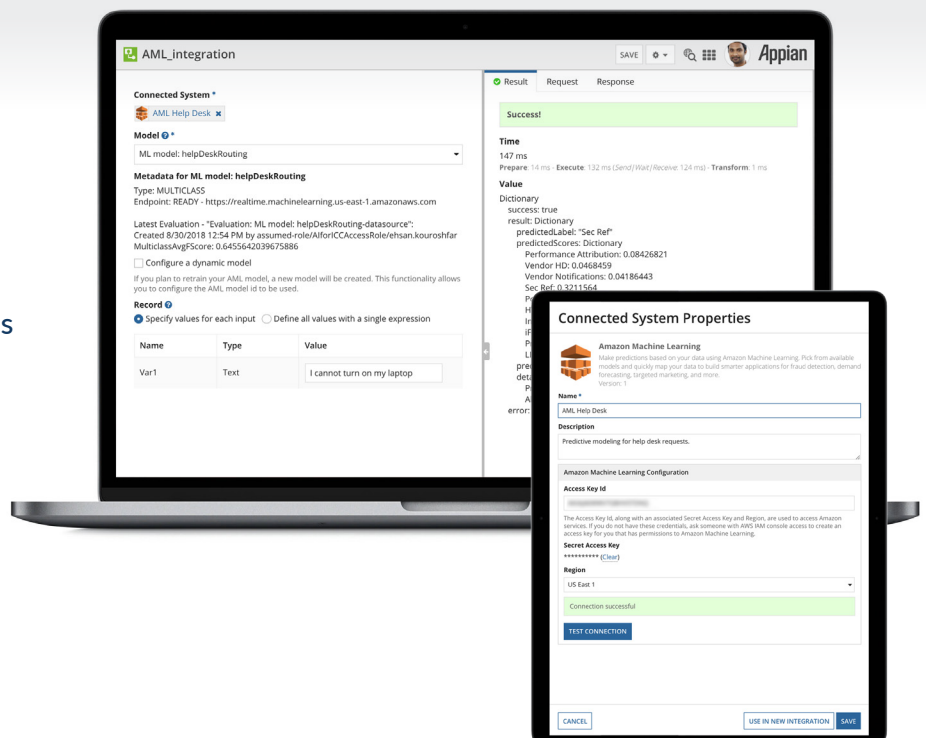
S

AML_integration

SAVE

Appian

Connected System *

AML Help Desk

Model *

ML model: helpDeskRouting

Metadata for ML model: helpDeskRouting

Type: MULTICLASS
Endpoint: READY - https://realtime.machinelearning.us-east-1.amazonaws.com

Latest Evaluation - "Evaluation: ML model: helpDeskRouting-datasource":
Created 8/30/2018 12:54 PM by assumed-role/AIforICCAccessRole/ehsan.kouroshfar
MulticlassAvgFScore: 0.6455642039675886

Configure a dynamic model

If you plan to retrain your AML model, a new model will be created. This functionality allows you to configure the AML model id to be used.

Record

Specify values for each input   Define all values with a single expression

| Name | Type | Value |
|---|---|---|
| Var1 | Text | I cannot turn on my laptop |

Result   Request   Response

Success!

Time

147 ms

Prepare: 14 ms · Execute: 132 ms (Send/Wait/Receive: 124 ms) · Transform: 1 ms

Value

Dictionary
success: true
result: Dictionary
predictedLabel: "Sec Ref"
predictedScores: Dictionary
Performance Attribution: 0.08426821
Vendor HD: 0.0468459
Vendor Notifications: 0.04186443
Sec Ref: 0.3211564
P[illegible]
H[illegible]
In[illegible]
iF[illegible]
P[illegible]
LI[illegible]
pre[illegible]
deta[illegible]
P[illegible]
A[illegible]
error: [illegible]

Connected System Properties

Amazon Machine Learning

Make predictions based on your data using Amazon Machine Learning. Pick from available models and quickly map your data to build smarter applications for fraud detection, demand forecasting, targeted marketing, and more.
Version: 1

Name *

AML Help Desk

Description

Predictive modeling for help desk requests.

Amazon Machine Learning Configuration

Access Key Id

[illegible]

The Access Key Id, along with an associated Secret Access Key and Region, are used to access Amazon services. If you do not have these credentials, ask someone with AWS IAM console access to create an access key for you that has permissions to Amazon Machine Learning.

Secret Access Key

********** (Clear)

Region

US East 1

Connection successful

TEST CONNECTION

CANCEL

USE IN NEW INTEGRATION   SAVE